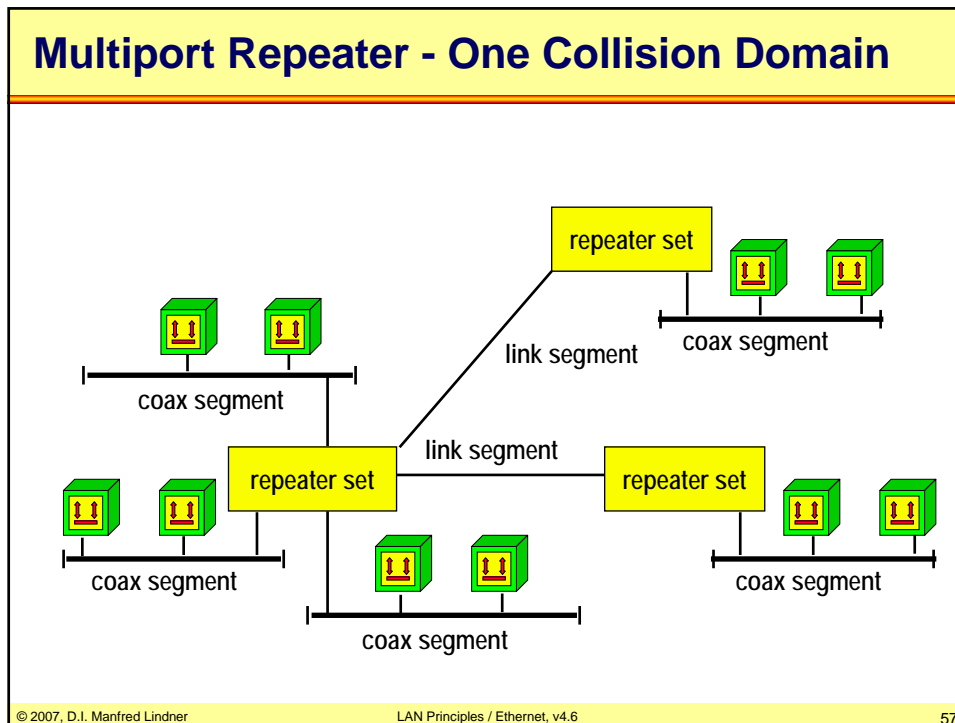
Multiport Repeater - One Collision Domain

repeater set

coax segment

link segment

coax segment

link segment

repeater set

repeater set

coax segment

coax segment

coax segment

© 2007, D.I. Manfred Lindner

LAN Principles / Ethernet, v4.6

57